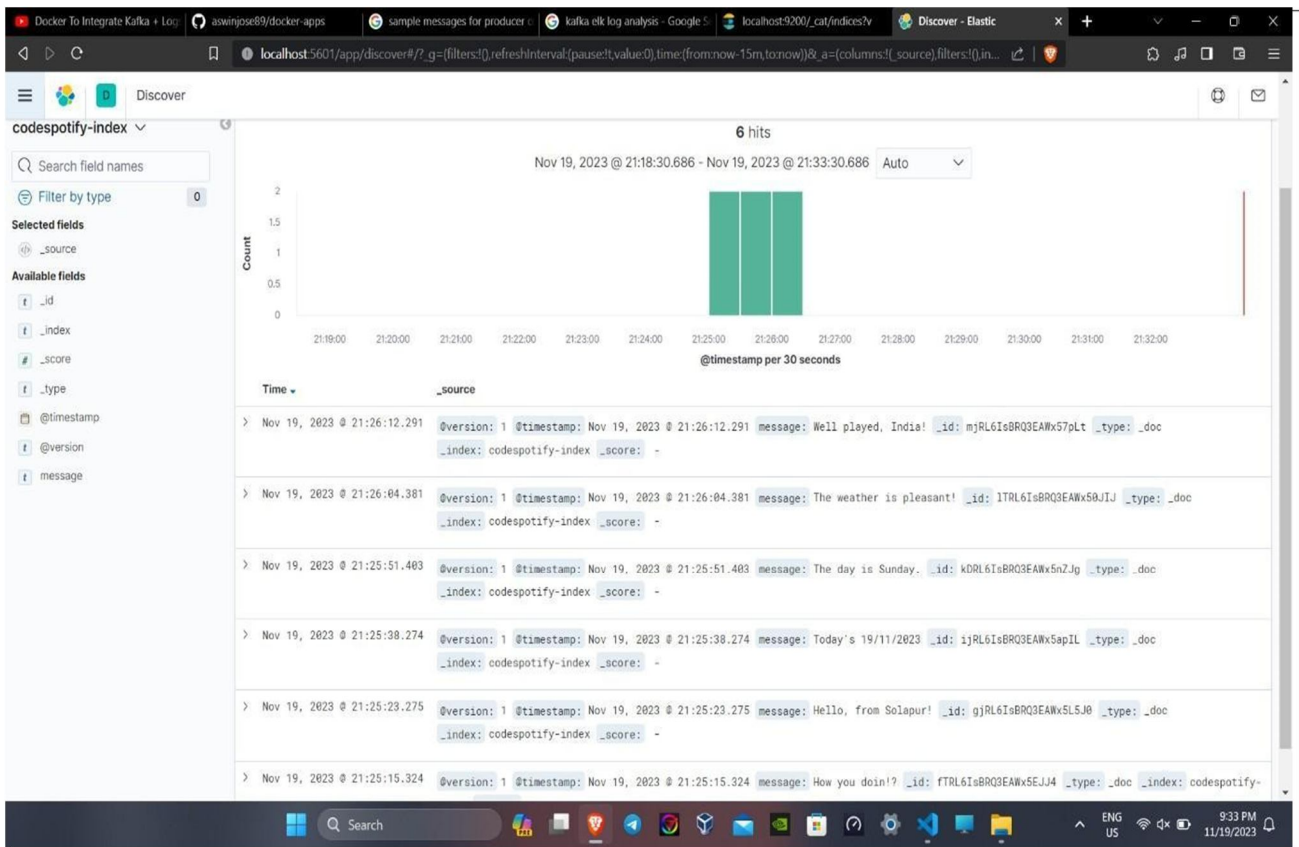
Docker To Integrate Kafka + Log | aswinjose89/docker-apps | sample messages for producer c | kafka elk log analysis - Google S | localhost:9200/_cat/indices?v | Discover - Elastic

localhost:5601/app/discover#/?_g=(filters:!(),refreshInterval:(pause:!t,value:0),time:(from:now-15m,to:now))&_a=(columns:!(_source),filters:!(),in...

D Discover

codespotify-index

Search field names

Filter by type 0

Selected fields

_source

Available fields

_id

_index

_score

_type

@timestamp

@version

message

6 hits

Nov 19, 2023 @ 21:18:30.686 - Nov 19, 2023 @ 21:33:30.686 Auto

Count

2
1.5
1
0.5
0

21:19:00 21:20:00 21:21:00 21:22:00 21:23:00 21:24:00 21:25:00 21:26:00 21:27:00 21:28:00 21:29:00 21:30:00 21:31:00 21:32:00

@timestamp per 30 seconds

Time _source

Nov 19, 2023 @ 21:26:12.291 @version: 1 @timestamp: Nov 19, 2023 @ 21:26:12.291 message: Well played, India! _id: mjRL6IsBRQ3EAWx57pLt _type: _doc _index: codespotify-index _score: -

Nov 19, 2023 @ 21:26:04.381 @version: 1 @timestamp: Nov 19, 2023 @ 21:26:04.381 message: The weather is pleasant! _id: lTRL6IsBRQ3EAWx50JIJ _type: _doc _index: codespotify-index _score: -

Nov 19, 2023 @ 21:25:51.403 @version: 1 @timestamp: Nov 19, 2023 @ 21:25:51.403 message: The day is Sunday. _id: kDRL6IsBRQ3EAWx5nZJg _type: _doc _index: codespotify-index _score: -

Nov 19, 2023 @ 21:25:38.274 @version: 1 @timestamp: Nov 19, 2023 @ 21:25:38.274 message: Today's 19/11/2023 _id: ijRL6IsBRQ3EAWx5apIL _type: _doc _index: codespotify-index _score: -

Nov 19, 2023 @ 21:25:23.275 @version: 1 @timestamp: Nov 19, 2023 @ 21:25:23.275 message: Hello, from Solapur! _id: gjRL6IsBRQ3EAWx5L5J0 _type: _doc _index: codespotify-index _score: -

Nov 19, 2023 @ 21:25:15.324 @version: 1 @timestamp: Nov 19, 2023 @ 21:25:15.324 message: How you doin!? _id: fTRL6IsBRQ3EAWx5EJJ4 _type: _doc _index: codespotify-

Search

ENG US 9:33 PM 11/19/2023